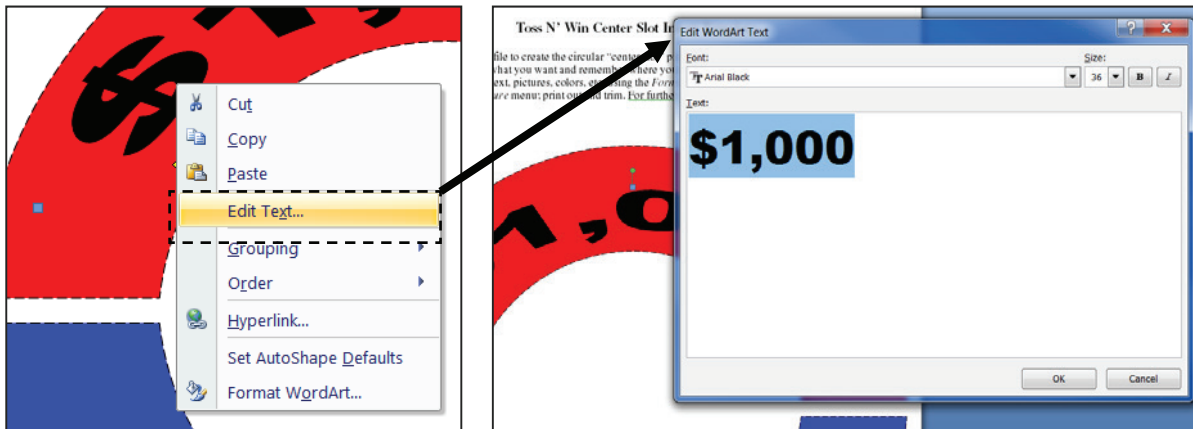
$1

Cut
Copy
Paste
Edit Text...
Grouping
Order
Hyperlink...
Set AutoShape Defaults
Format WordArt...

Toss N' Win Center Slot In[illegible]

file to create the circular "cente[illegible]
what you want and remember where y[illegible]
ext, pictures, colors, etc. using the Form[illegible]
ure menu; print out and trim. For furthe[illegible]

1,0

Edit WordArt Text
?
X
Font:
Arial Black
Size:
36
B
I
Text:
$1,000
OK
Cancel